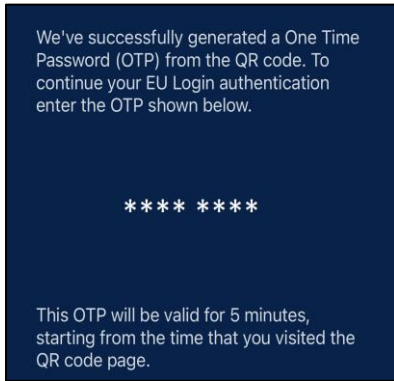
We've successfully generated a One Time Password (OTP) from the QR code. To continue your EU Login authentication enter the OTP shown below.

**** ****

This OTP will be valid for 5 minutes, starting from the time that you visited the QR code page.